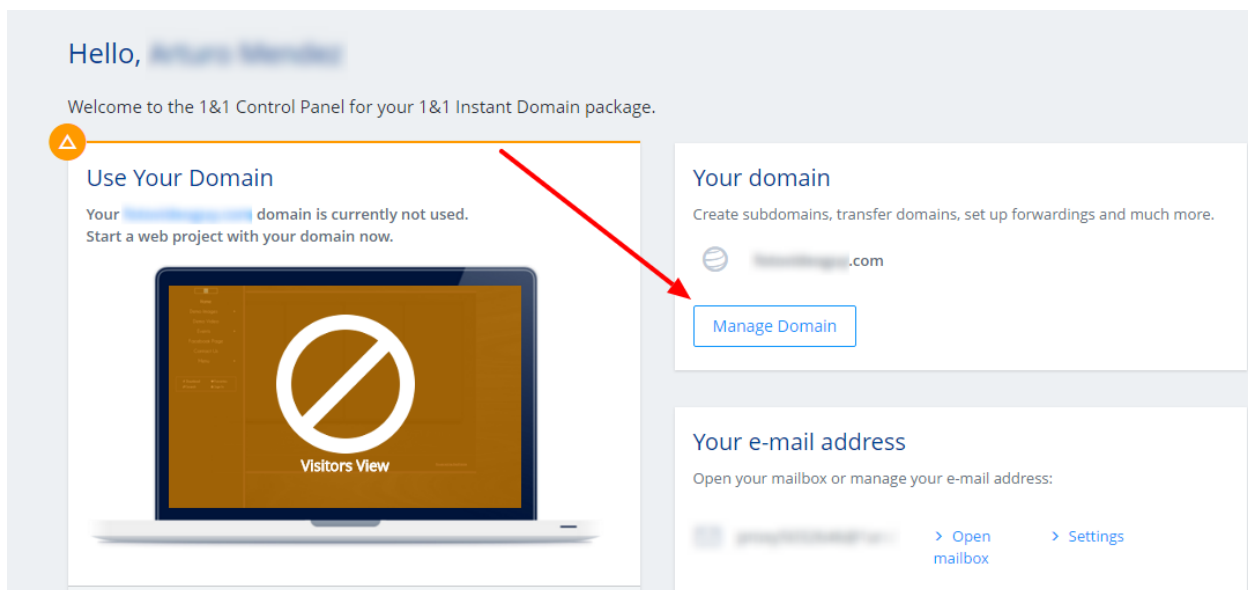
Hello, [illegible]

Welcome to the 1&1 Control Panel for your 1&1 Instant Domain package.

Use Your Domain

Your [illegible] domain is currently not used. Start a web project with your domain now.

Visitors View

Your domain

Create subdomains, transfer domains, set up forwardings and much more.

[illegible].com

Manage Domain

Your e-mail address

Open your mailbox or manage your e-mail address:

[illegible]

Open mailbox

Settings